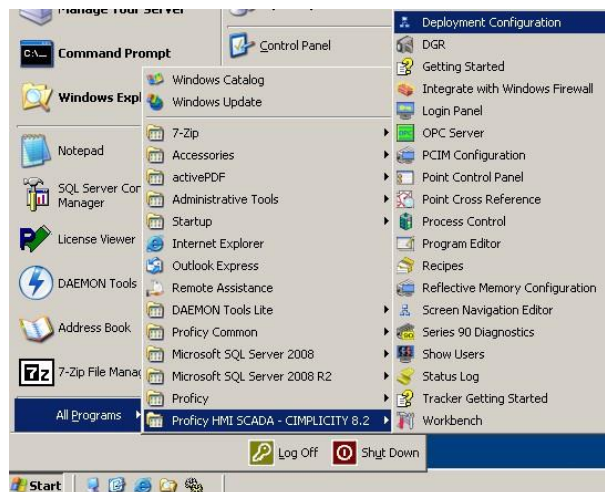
Manage Your Server
Command Prompt
Windows Expl
Notepad
SQL Server Con Manager
License Viewer
DAEMON Tools
Address Book
7-Zip File Manag
All Programs

Control Panel

Windows Catalog
Windows Update
7-Zip
Accessories
activePDF
Administrative Tools
Startup
Internet Explorer
Outlook Express
Remote Assistance
DAEMON Tools Lite
Proficy Common
Microsoft SQL Server 2008
Microsoft SQL Server 2008 R2
Proficy
Proficy HMI SCADA - CIMPLICITY 8.2

Deployment Configuration
DGR
Getting Started
Integrate with Windows Firewall
Login Panel
OPC Server
PCIM Configuration
Point Control Panel
Point Cross Reference
Process Control
Program Editor
Recipes
Reflective Memory Configuration
Screen Navigation Editor
Series 90 Diagnostics
Show Users
Status Log
Tracker Getting Started
Workbench

Log Off
Shut Down

Start